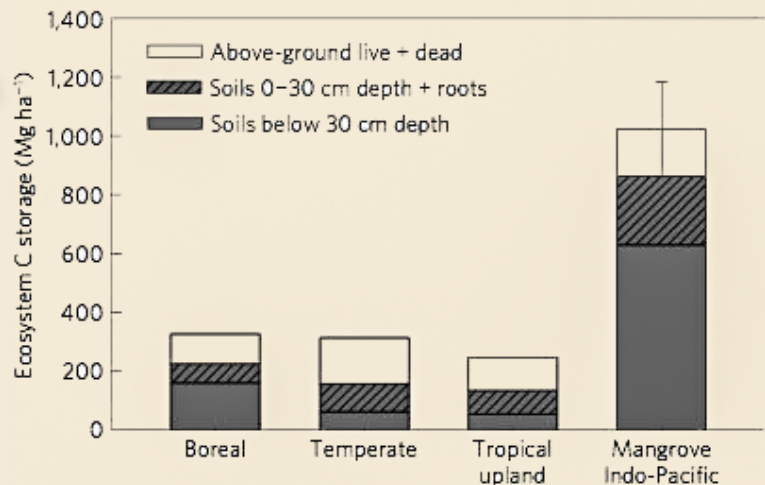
1,400
1,200
1,000
800
600
400
200
0

Ecosystem C storage (Mg ha$^{-1}$)

Above-ground live + dead
Soils 0–30 cm depth + roots
Soils below 30 cm depth

Boreal
Temperate
Tropical upland
Mangrove Indo-Pacific